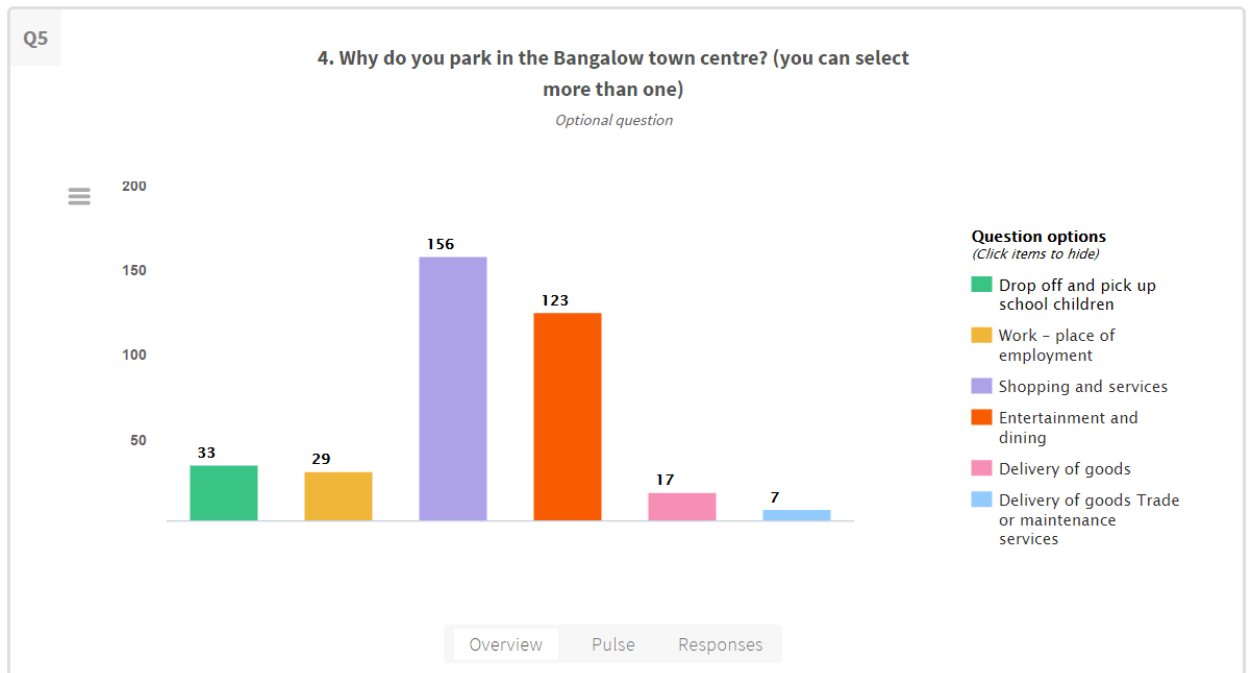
Q5

4. Why do you park in the Bangalow town centre? (you can select more than one)

Optional question

200
150
100
50

33
29
156
123
17
7

Question options
(Click items to hide)

Drop off and pick up school children
Work - place of employment
Shopping and services
Entertainment and dining
Delivery of goods
Delivery of goods Trade or maintenance services

Overview Pulse Responses